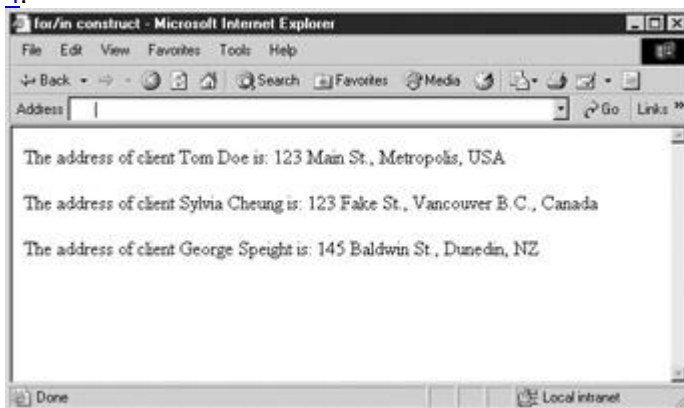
for/in construct - Microsoft Internet Explorer

File Edit View Favorites Tools Help

Back Search Favorites Media

Address

Go Links »

The address of client Tom Doe is: 123 Main St., Metropolis, USA

The address of client Sylvia Cheung is: 123 Fake St., Vancouver B.C., Canada

The address of client George Speight is: 145 Baldwin St., Dunedin, NZ

Done

Local intranet